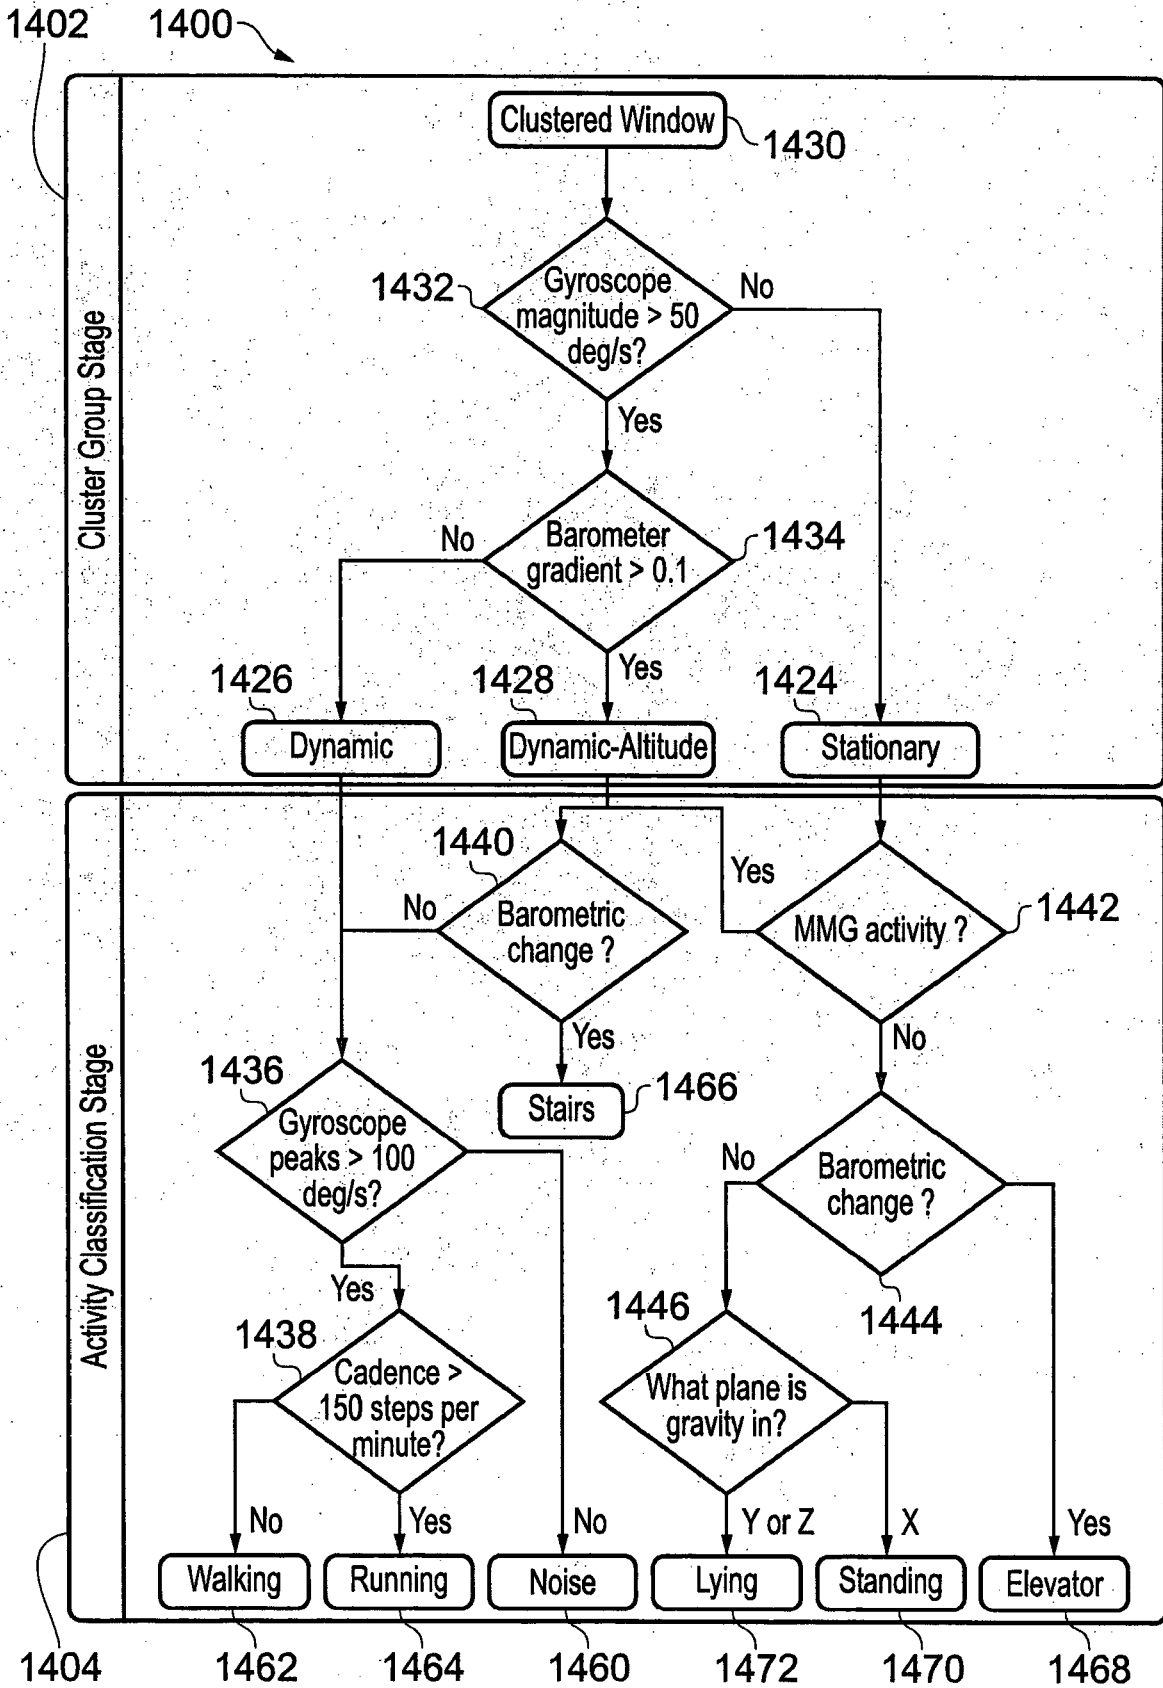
1402 1400

Cluster Group Stage

Clustered Window 1430

1432 Gyroscope magnitude > 50 deg/s? No

Yes

No Barometer gradient > 0.1 1434

Yes

1426 1428 1424

Dynamic Dynamic-Altitude Stationary

Activity Classification Stage

1440

Yes

No Barometric change ? MMG activity ? 1442

Yes No

Stairs 1466

1436

Gyroscope peaks > 100 deg/s?

No Barometric change ?

Yes

1444

1438 1446

Cadence > 150 steps per minute?

What plane is gravity in?

No Yes No Y or Z X Yes

Walking Running Noise Lying Standing Elevator

1404 1462 1464 1460 1472 1470 1468